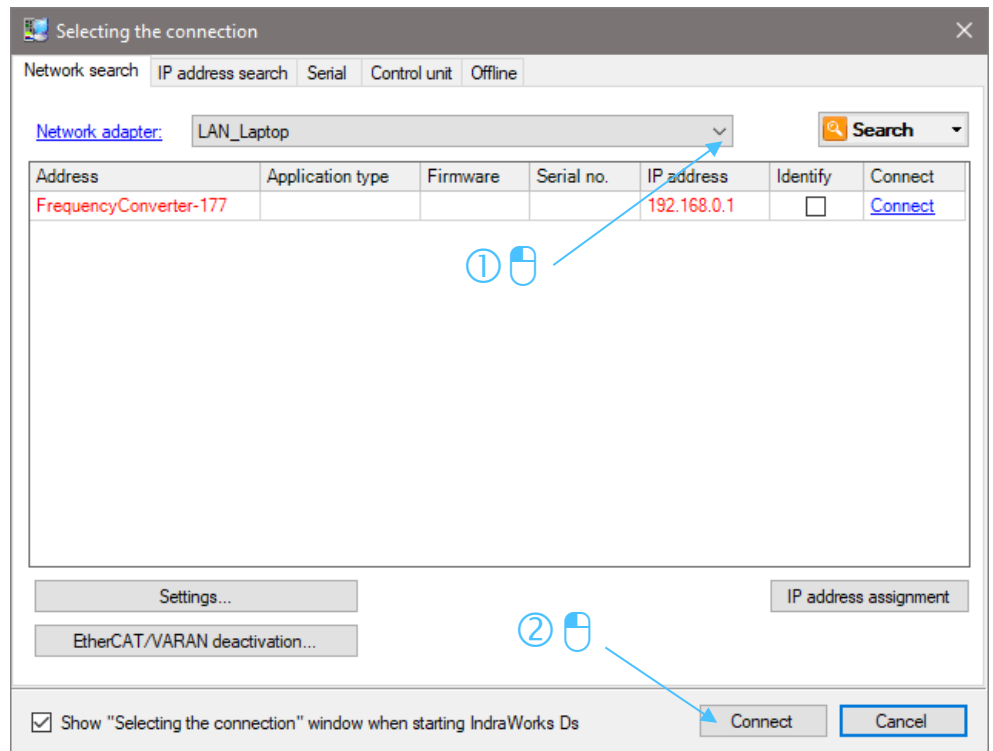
Selecting the connection

Network search | IP address search | Serial | Control unit | Offline

Network adapter: LAN_Laptop

Search

| Address | Application type | Firmware | Serial no. | IP address | Identify | Connect |
|---|---|---|---|---|---|---|
| FrequencyConverter-177 | | | | 192.168.0.1 | ☐ | Connect |

①

Settings...

EtherCAT/VARAN deactivation...

IP address assignment

②

☑ Show "Selecting the connection" window when starting IndraWorks Ds

Connect

Cancel